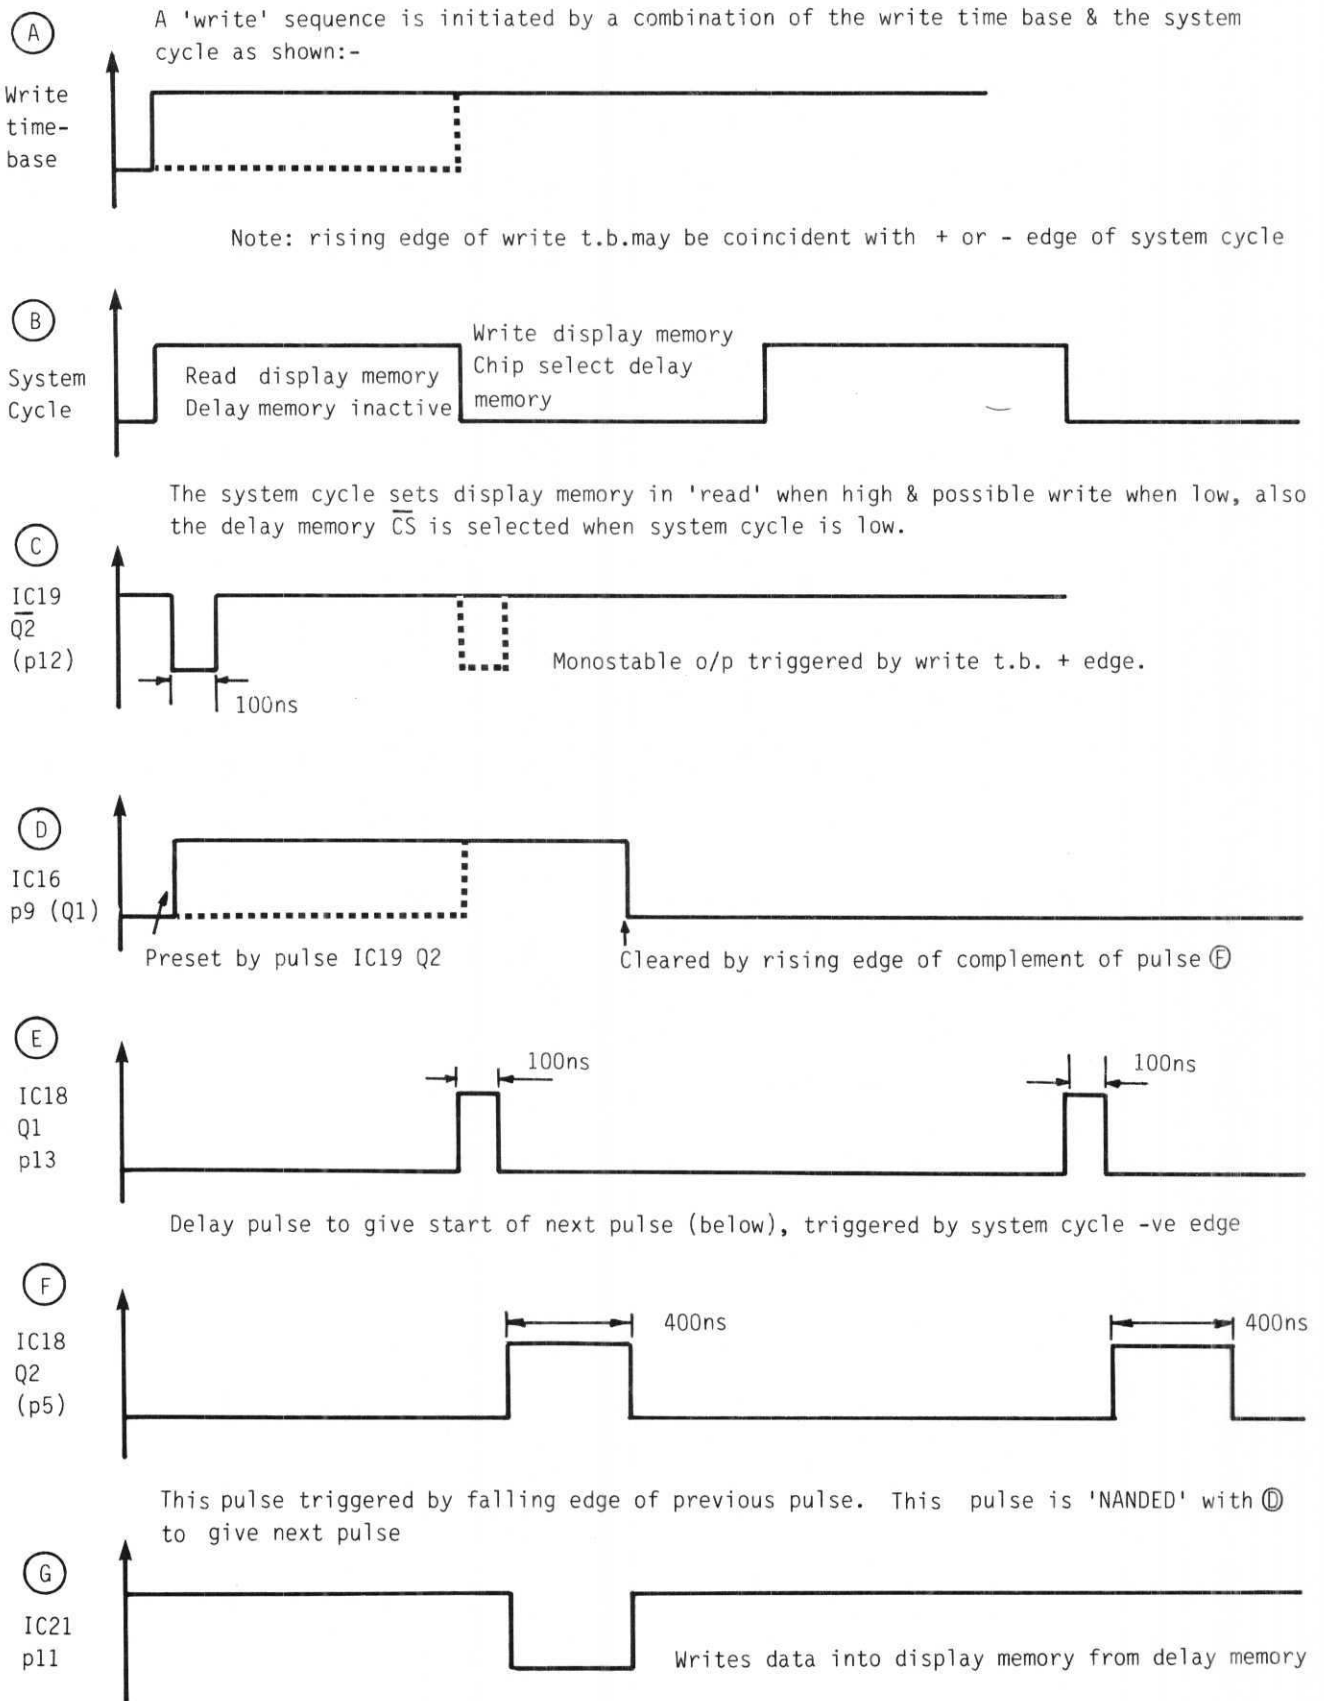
A

A 'write' sequence is initiated by a combination of the write time base & the system cycle as shown:-

Write time-base

Note: rising edge of write t.b.may be coincident with + or - edge of system cycle

B

System Cycle

Read display memory Delay memory inactive

Write display memory Chip select delay memory

The system cycle sets display memory in 'read' when high & possible write when low, also the delay memory $\overline{CS}$ is selected when system cycle is low.

C

IC19 $\overline{Q2}$ (p12)

100ns

Monostable o/p triggered by write t.b. + edge.

D

IC16 p9 (Q1)

Preset by pulse IC19 Q2

Cleared by rising edge of complement of pulse F

E

IC18 Q1 p13

100ns

100ns

Delay pulse to give start of next pulse (below), triggered by system cycle -ve edge

F

IC18 Q2 (p5)

400ns

400ns

This pulse triggered by falling edge of previous pulse. This pulse is 'NANDED' with D to give next pulse

G

IC21 p11

Writes data into display memory from delay memory